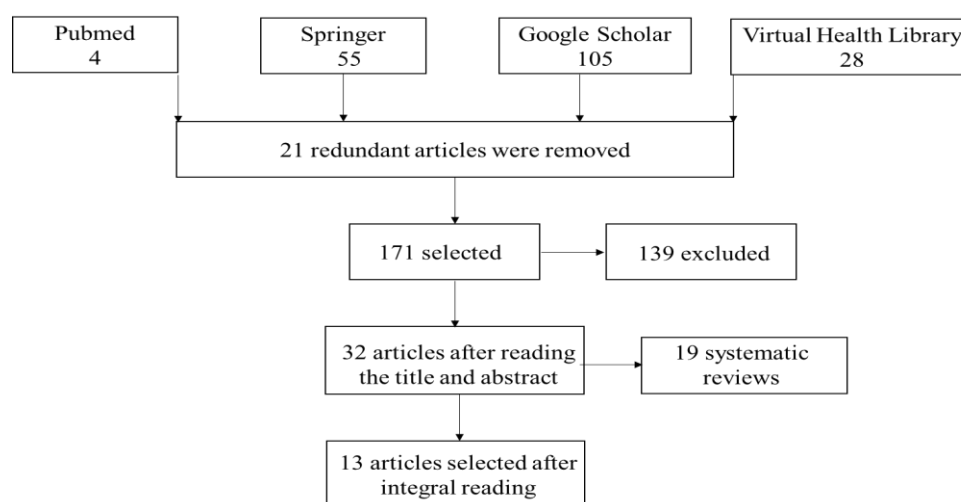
Pubmed
4

Springer
55

Google Scholar
105

Virtual Health Library
28

21 redundant articles were removed

171 selected

139 excluded

32 articles after reading the title and abstract

19 systematic reviews

13 articles selected after integral reading